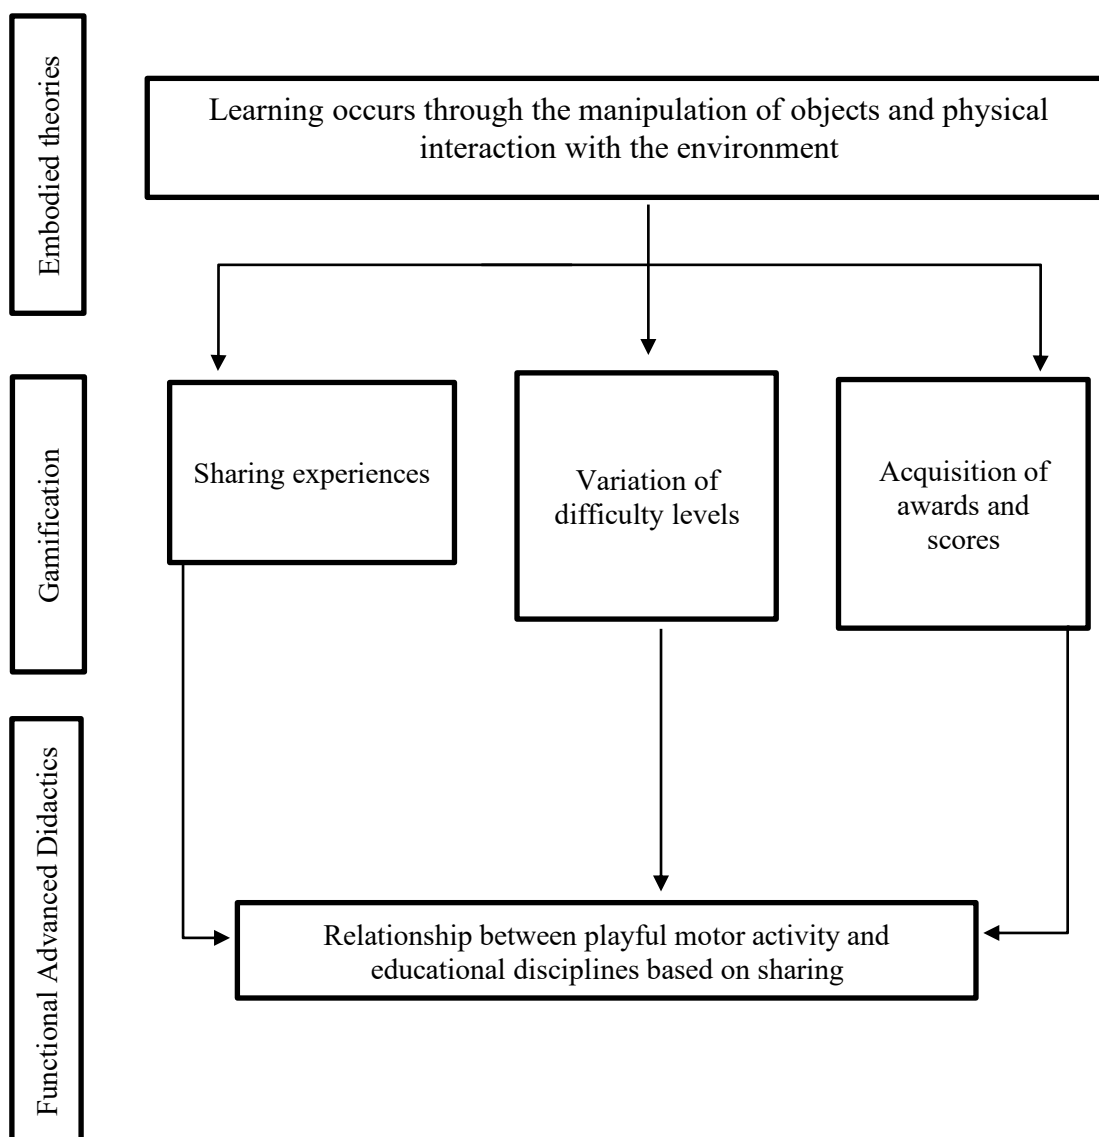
Embodied theories

Learning occurs through the manipulation of objects and physical interaction with the environment

Gamification

Sharing experiences

Variation of difficulty levels

Acquisition of awards and scores

Functional Advanced Didactics

Relationship between playful motor activity and educational disciplines based on sharing